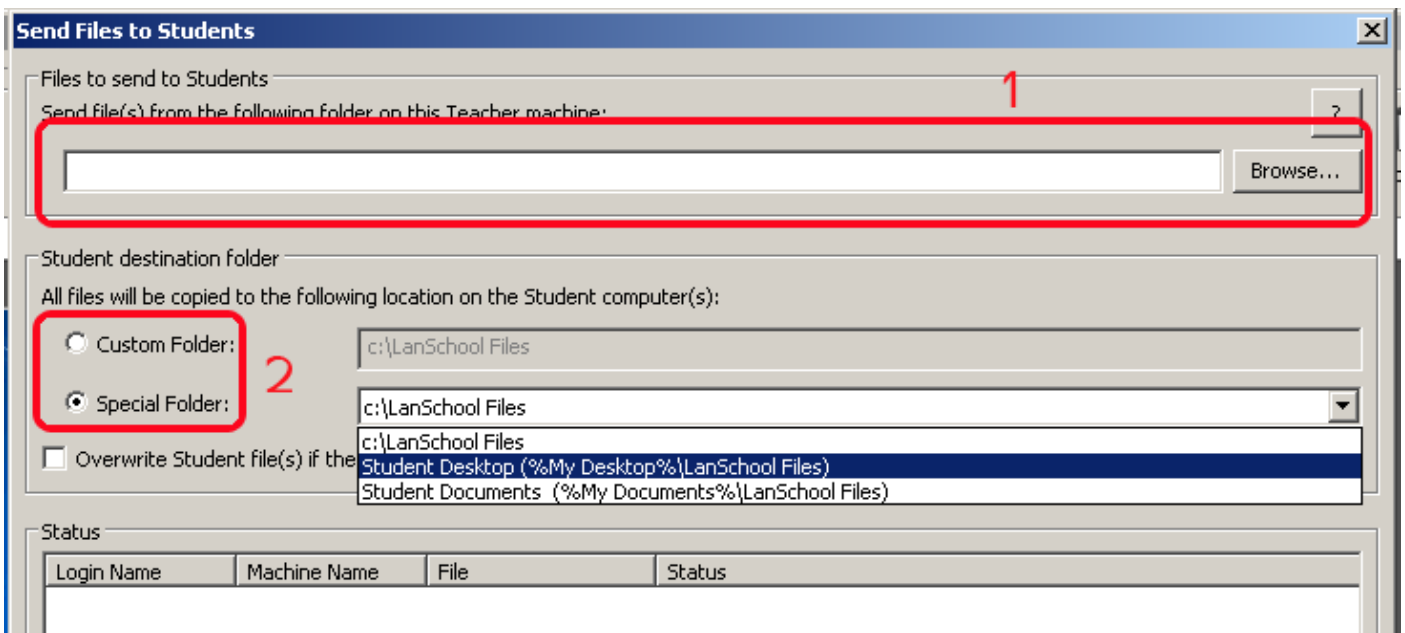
Send Files to Students

Files to send to Students

Send file(s) from the following folder on this Teacher machine:

1

?

Browse...

Student destination folder

All files will be copied to the following location on the Student computer(s):

Custom Folder:

c:\LanSchool Files

2

Special Folder:

c:\LanSchool Files

c:\LanSchool Files

Student Desktop (%My Desktop%\LanSchool Files)

Student Documents (%My Documents%\LanSchool Files)

Overwrite Student file(s) if the

Status

| Login Name | Machine Name | File | Status |
|---|---|---|---|